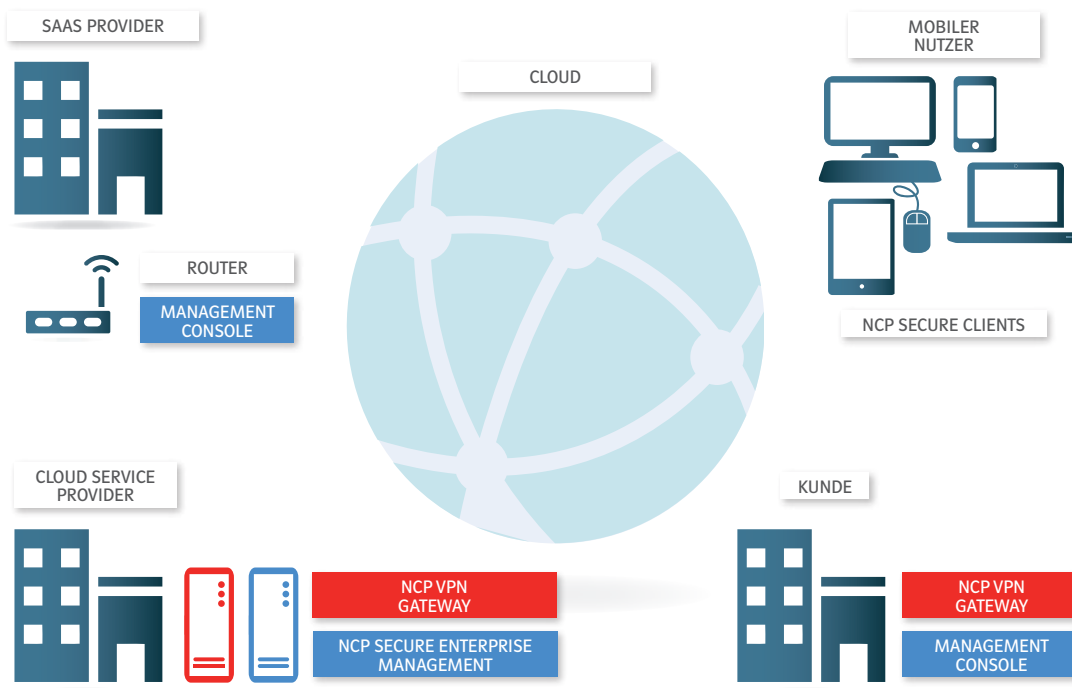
SAAS PROVIDER

CLOUD

MOBILER NUTZER

ROUTER

MANAGEMENT CONSOLE

NCP SECURE CLIENTS

CLOUD SERVICE PROVIDER

KUNDE

NCP VPN GATEWAY

NCP SECURE ENTERPRISE MANAGEMENT

NCP VPN GATEWAY

MANAGEMENT CONSOLE